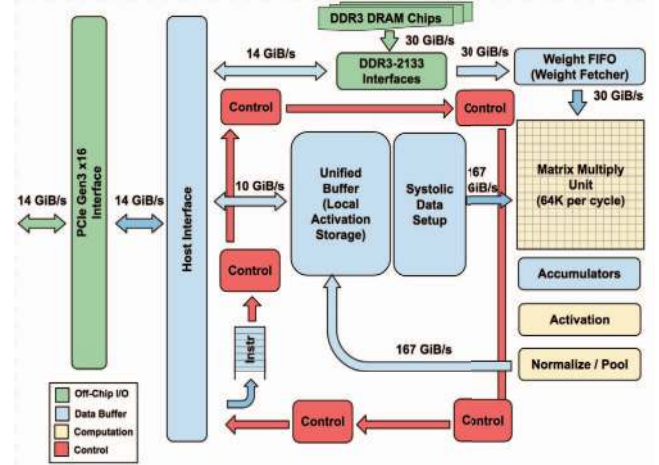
DDR3 DRAM Chips

30 GiB/s

14 GiB/s

DDR3-2133 Interfaces

30 GiB/s

Weight FIFO (Weight Fetcher)

30 GiB/s

Control

Control

14 GiB/s

PCIe Gen3 x16 Interface

14 GiB/s

Host Interface

10 GiB/s

Unified Buffer (Local Activation Storage)

Systolic Data Setup

167 GiB/s

Matrix Multiply Unit (64K per cycle)

Accumulators

Control

Activation

Instr

167 GiB/s

Normalize / Pool

Off-Chip I/O

Data Buffer

Computation

Control

Control

Control